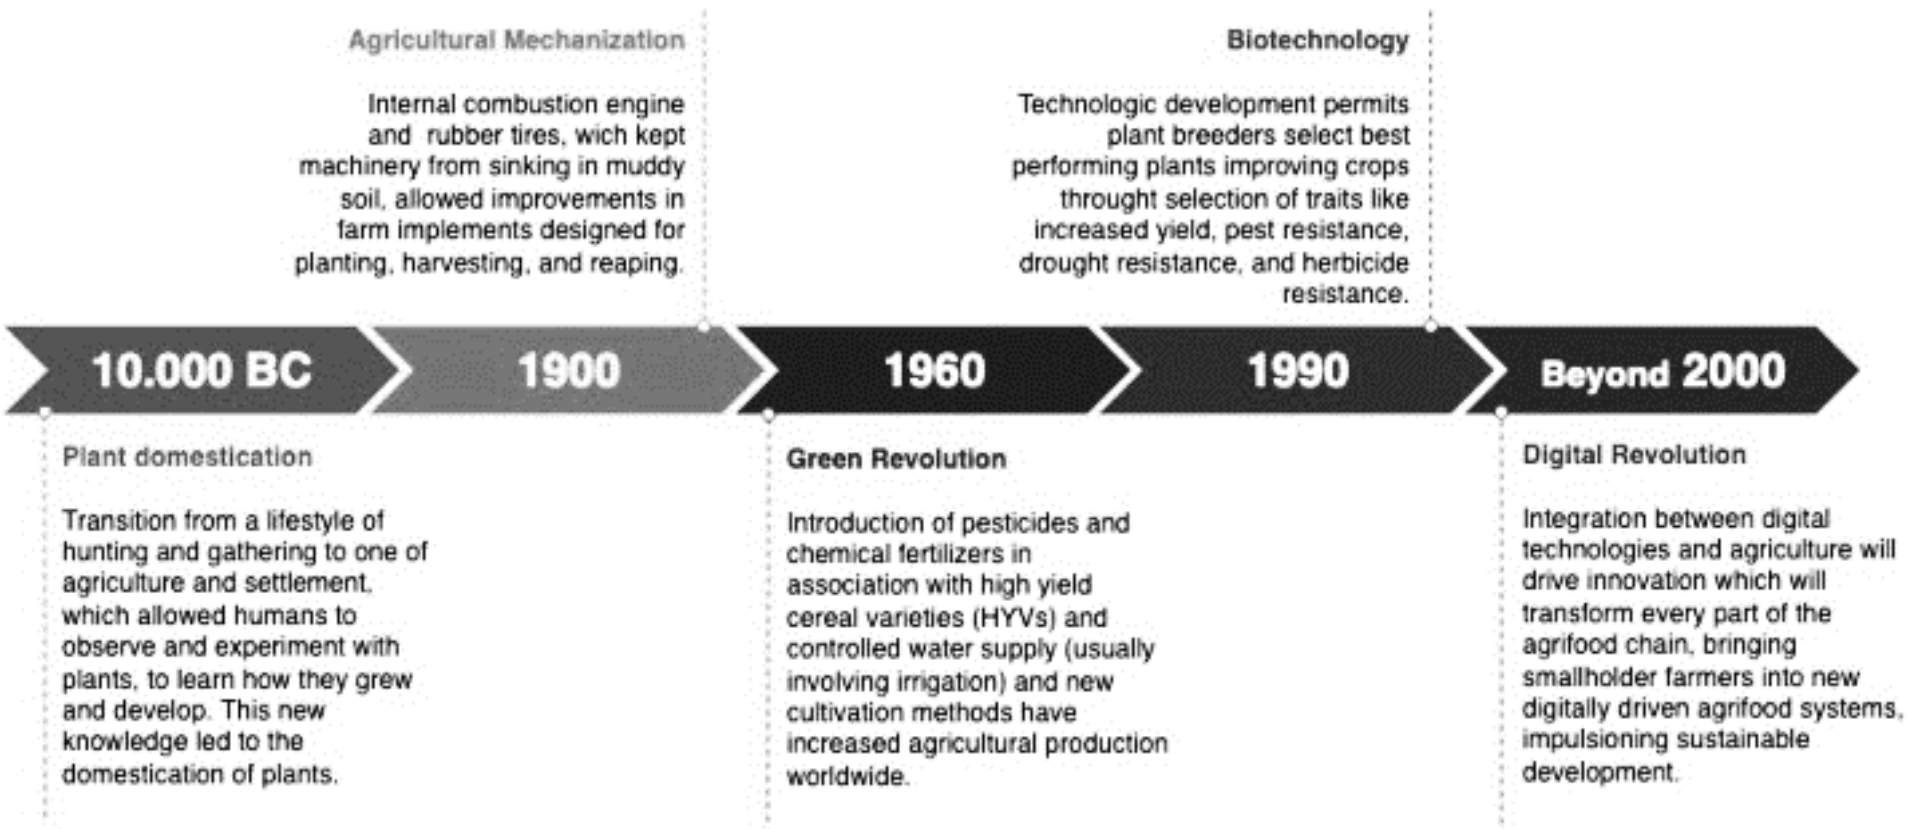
Agricultural Mechanization

Internal combustion engine and rubber tires, wich kept machinery from sinking in muddy soil, allowed improvements in farm implements designed for planting, harvesting, and reaping.

Biotechnology

Technologic development permits plant breeders select best performing plants improving crops throught selection of traits like increased yield, pest resistance, drought resistance, and herbicide resistance.

10.000 BC

1900

1960

1990

Beyond 2000

Plant domestication

Transition from a lifestyle of hunting and gathering to one of agriculture and settlement, which allowed humans to observe and experiment with plants, to learn how they grew and develop. This new knowledge led to the domestication of plants.

Green Revolution

Introduction of pesticides and chemical fertilizers in association with high yield cereal varieties (HYVs) and controlled water supply (usually involving irrigation) and new cultivation methods have increased agricultural production worldwide.

Digital Revolution

Integration between digital technologies and agriculture will drive innovation which will transform every part of the agrifood chain, bringing smallholder farmers into new digitally driven agrifood systems, impulsioning sustainable development.